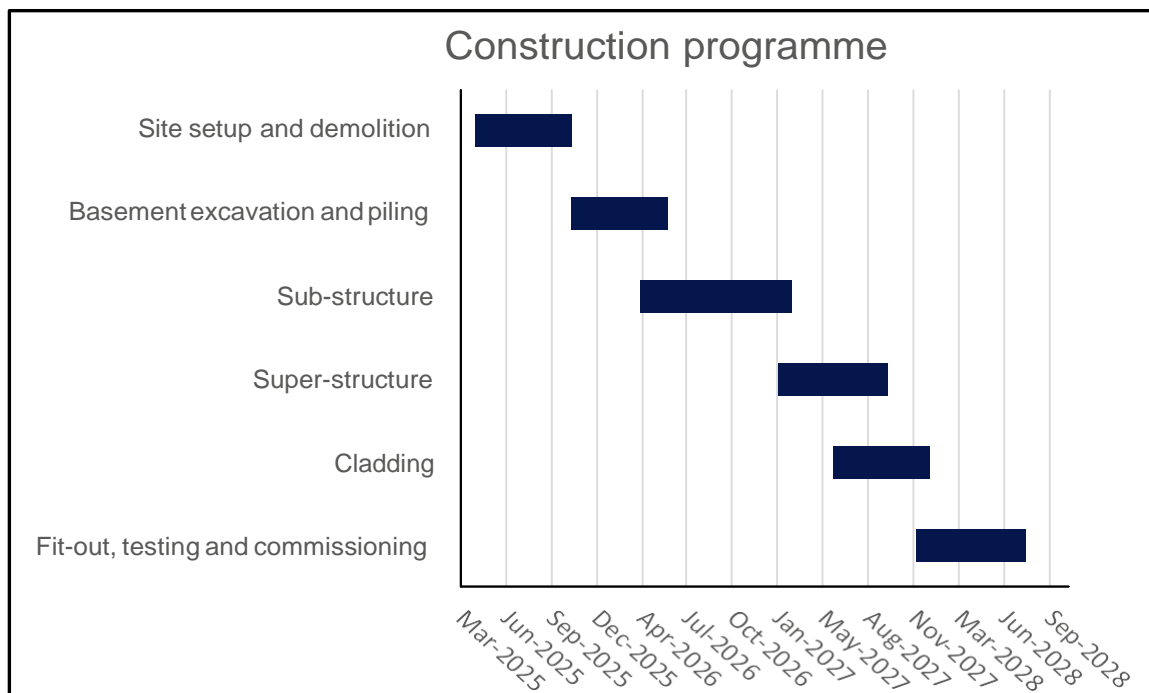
Construction programme

Site setup and demolition

Basement excavation and piling

Sub-structure

Super-structure

Cladding

Fit-out, testing and commissioning

Mar-2025
Jun-2025
Sep-2025
Dec-2025
Apr-2026
Jul-2026
Oct-2026
Jan-2027
May-2027
Aug-2027
Nov-2027
Mar-2028
Jun-2028
Sep-2028